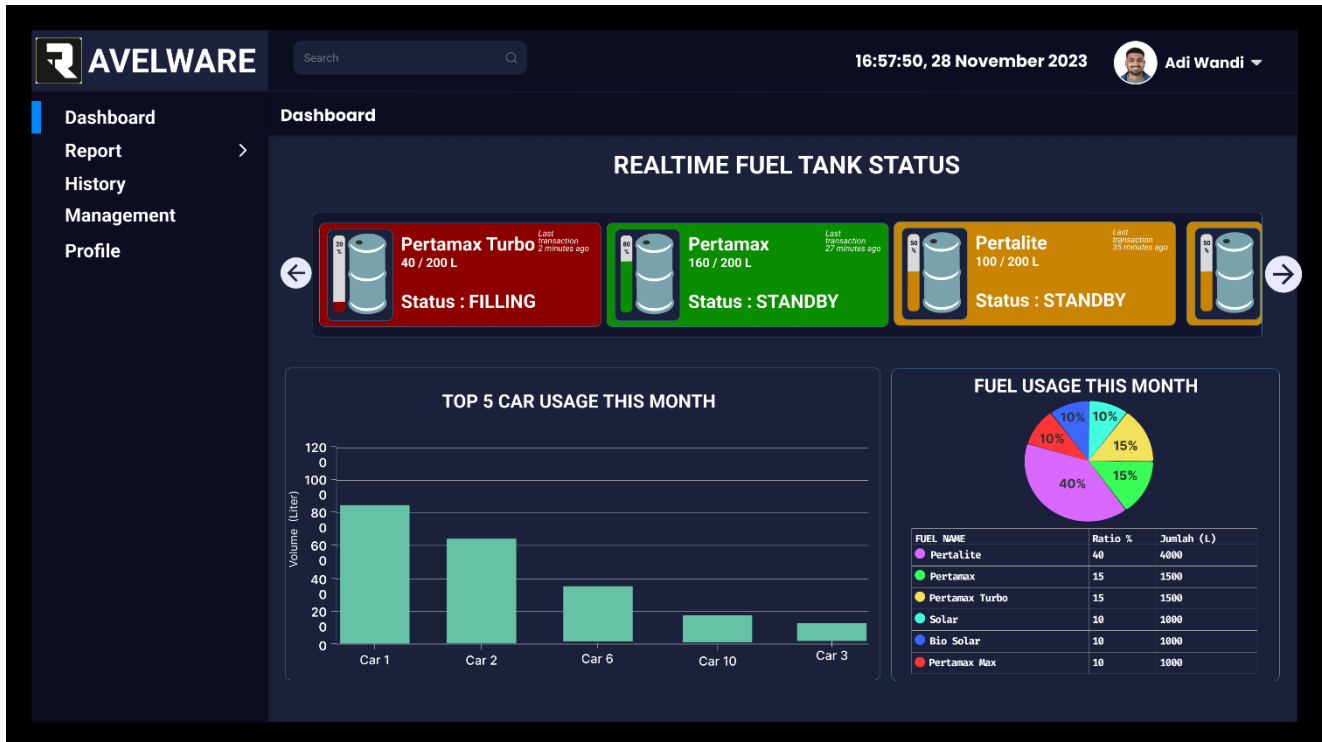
AVELWARE

Search

16:57:50, 28 November 2023

Adi Wandi

Dashboard
Report
History
Management
Profile

Dashboard

REALTIME FUEL TANK STATUS

20 %
Pertamax Turbo
Last transaction 2 minutes ago
40 / 200 L
Status : FILLING

80 %
Pertamax
Last transaction 27 minutes ago
160 / 200 L
Status : STANDBY

50 %
Pertalite
Last transaction 35 minutes ago
100 / 200 L
Status : STANDBY

50 %

TOP 5 CAR USAGE THIS MONTH

Volume (Liter)

120
0
100
0
80
0
60
0
40
0
20
0
0

Car 1
Car 2
Car 6
Car 10
Car 3

FUEL USAGE THIS MONTH

10%
10%
10%
15%
15%
40%

| FUEL NAME | Ratio % | Jumlah (L) |
|---|---|---|
| Pertalite | 40 | 4000 |
| Pertamax | 15 | 1500 |
| Pertamax Turbo | 15 | 1500 |
| Solar | 10 | 1000 |
| Bio Solar | 10 | 1000 |
| Pertamax Max | 10 | 1000 |